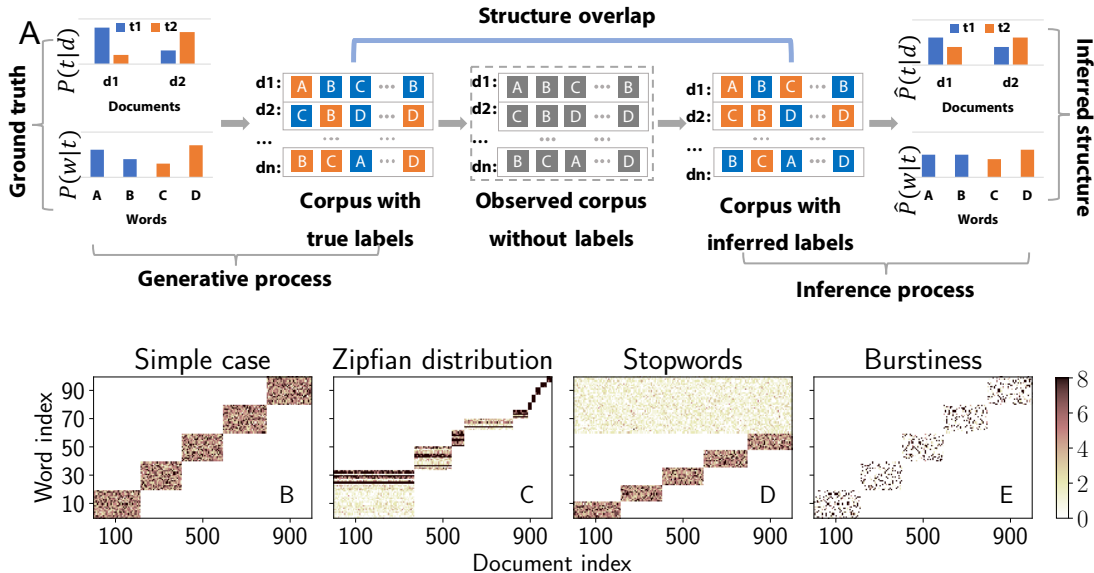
A

Structure overlap

Ground truth

$P(t|d)$

t1 t2

d1 d2

Documents

$P(w|t)$

A B C D

Words

d1: A B C ··· B
d2: C B D ··· D
···
dn: B C A ··· D

Corpus with true labels

d1: A B C ··· B
d2: C B D ··· D
···
dn: B C A ··· D

Observed corpus without labels

d1: A B C ··· B
d2: C B D ··· D
···
dn: B C A ··· D

Corpus with inferred labels

$\hat{P}(t|d)$

t1 t2

d1 d2

Documents

$\hat{P}(w|t)$

A B C D

Words

Inferred structure

Generative process

Inference process

Simple case

Zipfian distribution

Stopwords

Burstiness

Word index

90
70
50
30
10

B

C

D

E

100 500 900

100 500 900

100 500 900

100 500 900

Document index

8
6
4
2
0